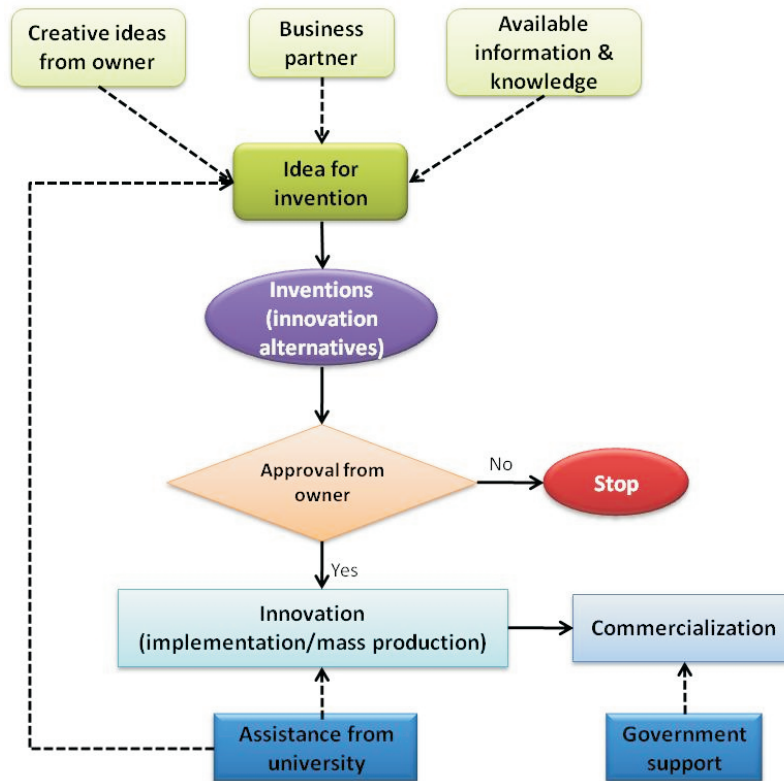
Creative ideas from owner

Business partner

Available information & knowledge

Idea for invention

Inventions (innovation alternatives)

Approval from owner

No

Stop

Yes

Innovation (implementation/mass production)

Commercialization

Assistance from university

Government support